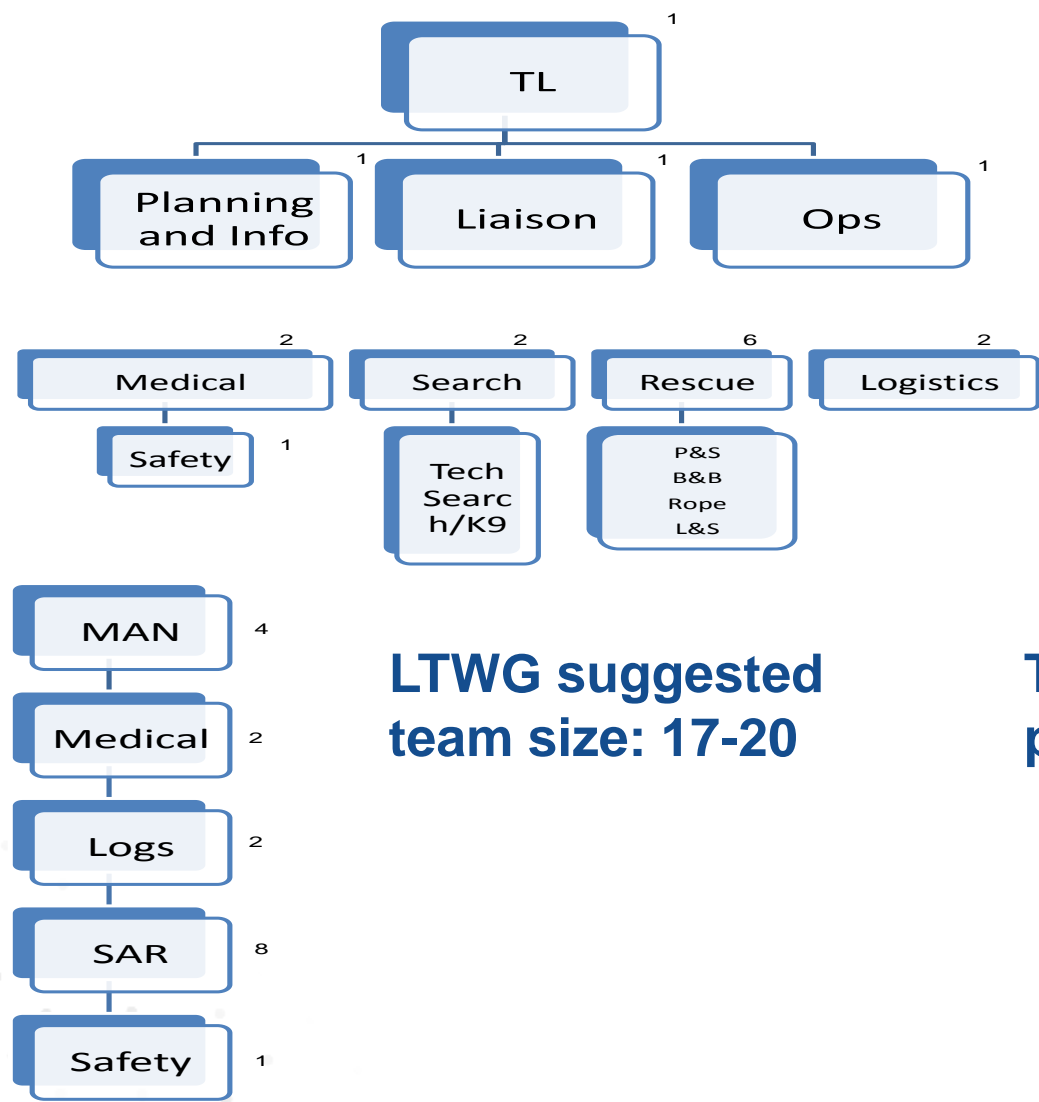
TL 1

Planning and Info 1

Liaison 1

Ops 1

Medical 2

Safety 1

Search 2

Tech Search/K9

Rescue 6

P&S
B&B
Rope
L&S

Logistics 2

MAN 4

Medical 2

Logs 2

SAR 8

Safety 1

LTWG suggested team size: 17-20

T
p